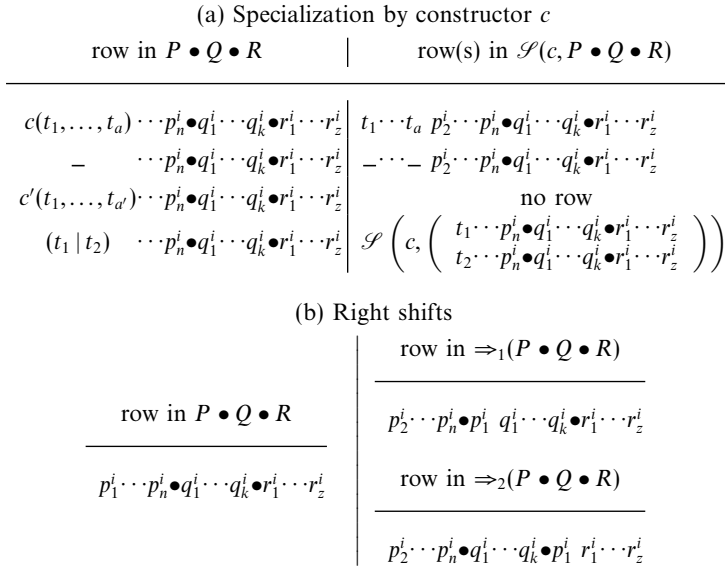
(a) Specialization by constructor $c$

| row in $P \bullet Q \bullet R$ | row(s) in $\mathscr{S}(c, P \bullet Q \bullet R)$ |
|---|---|
| $c(t_1,\ldots,t_a) \cdots p_n^i \bullet q_1^i \cdots q_k^i \bullet r_1^i \cdots r_z^i$ | $t_1 \cdots t_a\ p_2^i \cdots p_n^i \bullet q_1^i \cdots q_k^i \bullet r_1^i \cdots r_z^i$ |
| $\_ \cdots p_n^i \bullet q_1^i \cdots q_k^i \bullet r_1^i \cdots r_z^i$ | $\_ \cdots \_\ p_2^i \cdots p_n^i \bullet q_1^i \cdots q_k^i \bullet r_1^i \cdots r_z^i$ |
| $c'(t_1,\ldots,t_{a'}) \cdots p_n^i \bullet q_1^i \cdots q_k^i \bullet r_1^i \cdots r_z^i$ | no row |
| $(t_1 \mid t_2) \cdots p_n^i \bullet q_1^i \cdots q_k^i \bullet r_1^i \cdots r_z^i$ | $\mathscr{S}\left(c, \left(\begin{array}{c} t_1 \cdots p_n^i \bullet q_1^i \cdots q_k^i \bullet r_1^i \cdots r_z^i \\ t_2 \cdots p_n^i \bullet q_1^i \cdots q_k^i \bullet r_1^i \cdots r_z^i \end{array}\right)\right)$ |

(b) Right shifts

row in $P \bullet Q \bullet R$

$p_1^i \cdots p_n^i \bullet q_1^i \cdots q_k^i \bullet r_1^i \cdots r_z^i$

row in $\Rightarrow_1(P \bullet Q \bullet R)$

$p_2^i \cdots p_n^i \bullet p_1^i\ q_1^i \cdots q_k^i \bullet r_1^i \cdots r_z^i$

row in $\Rightarrow_2(P \bullet Q \bullet R)$

$p_2^i \cdots p_n^i \bullet q_1^i \cdots q_k^i \bullet p_1^i\ r_1^i \cdots r_z^i$